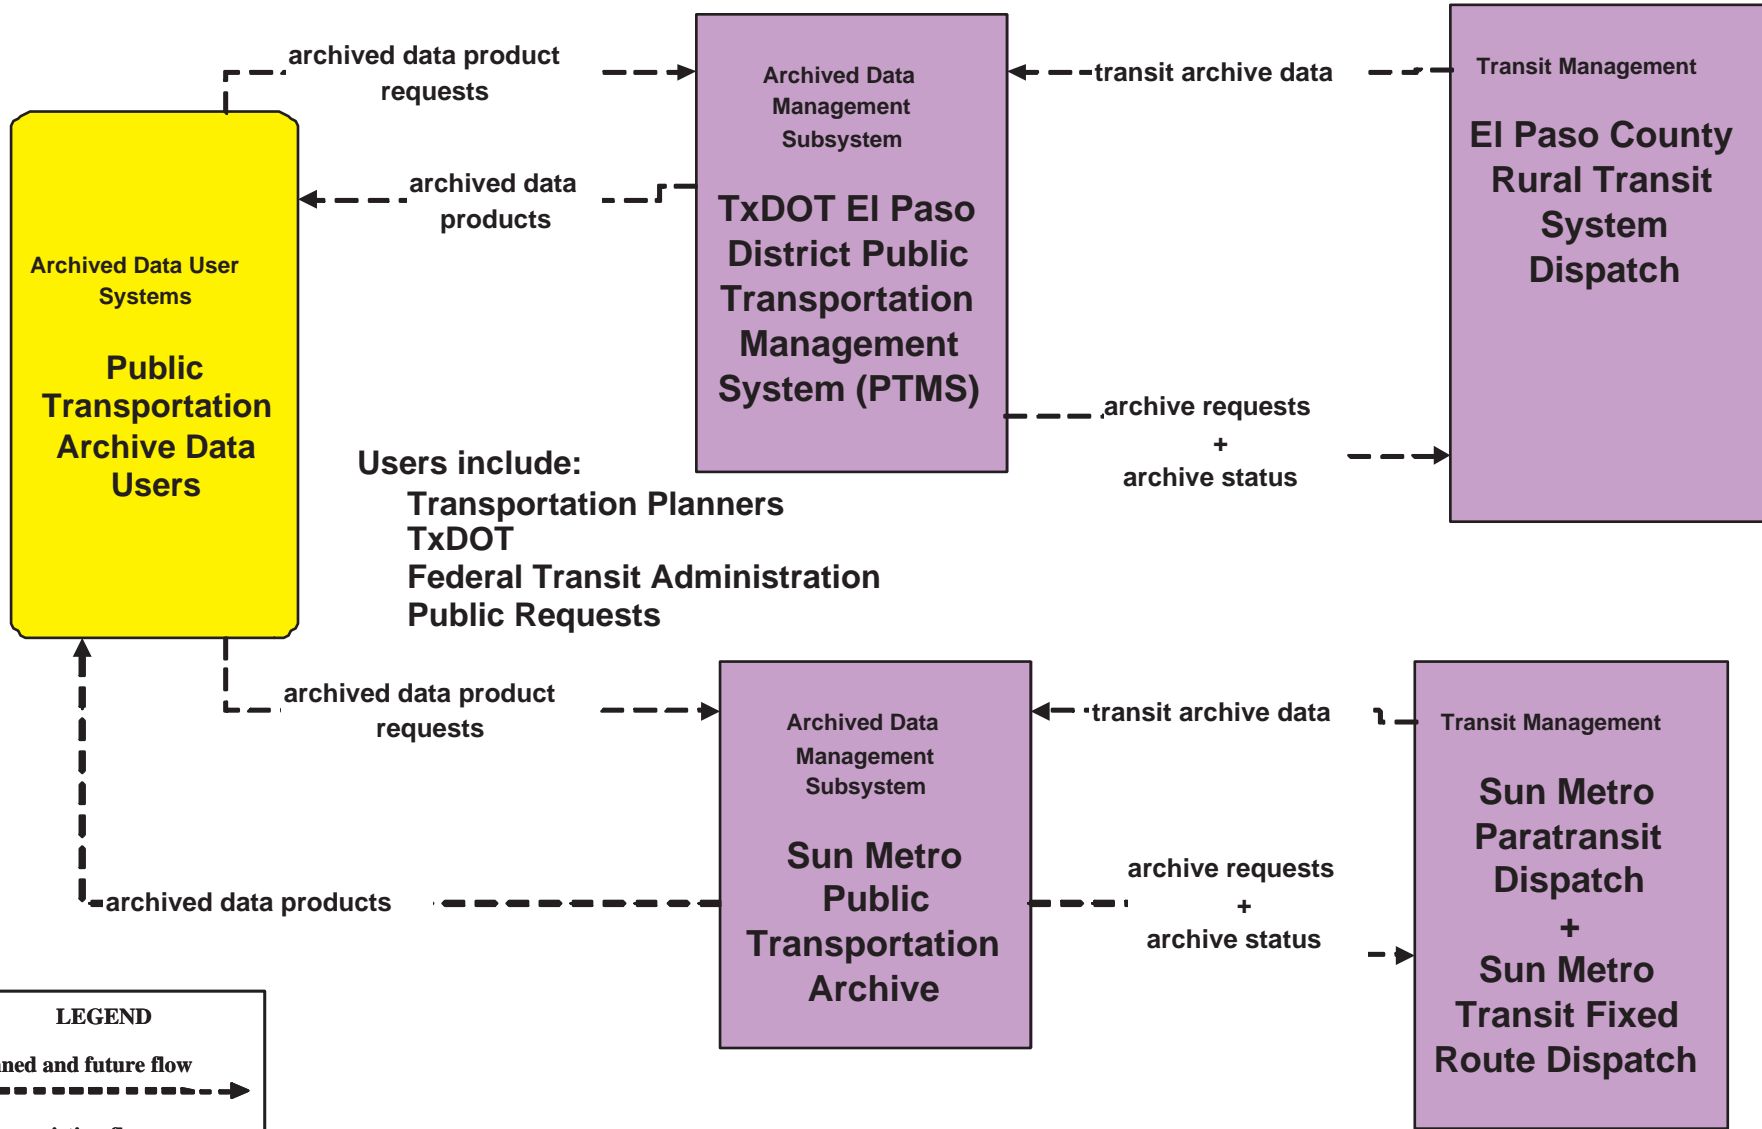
archived data product requests

Archived Data Management Subsystem

TxDOT El Paso District Public Transportation Management System (PTMS)

transit archive data

Transit Management

El Paso County Rural Transit System Dispatch

archived data products

Archived Data User Systems

Public Transportation Archive Data Users

archive requests + archive status

Users include:
Transportation Planners
TxDOT
Federal Transit Administration
Public Requests

archived data product requests

Archived Data Management Subsystem

Sun Metro Public Transportation Archive

transit archive data

Transit Management

Sun Metro Paratransit Dispatch + Sun Metro Transit Fixed Route Dispatch

archived data products

archive requests + archive status

LEGEND

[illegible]ned and future flow

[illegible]